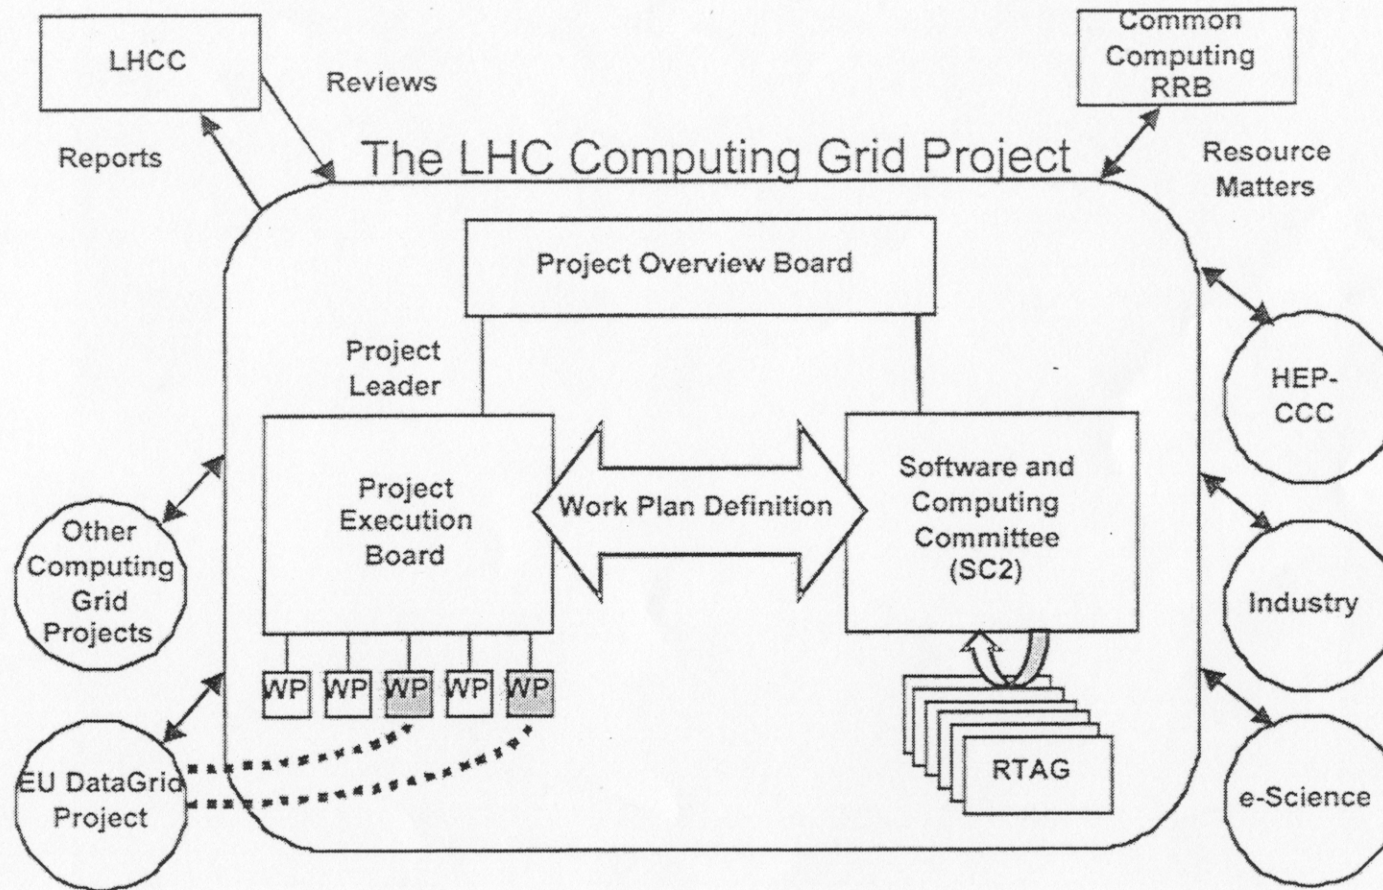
LHCC

Reviews

Reports

Common Computing RRB

Resource Matters

The LHC Computing Grid Project

Project Overview Board

Project Leader

Project Execution Board

Work Plan Definition

Software and Computing Committee (SC2)

WP WP WP WP WP

RTAG

Other Computing Grid Projects

EU DataGrid Project

HEP-CCC

Industry

e-Science